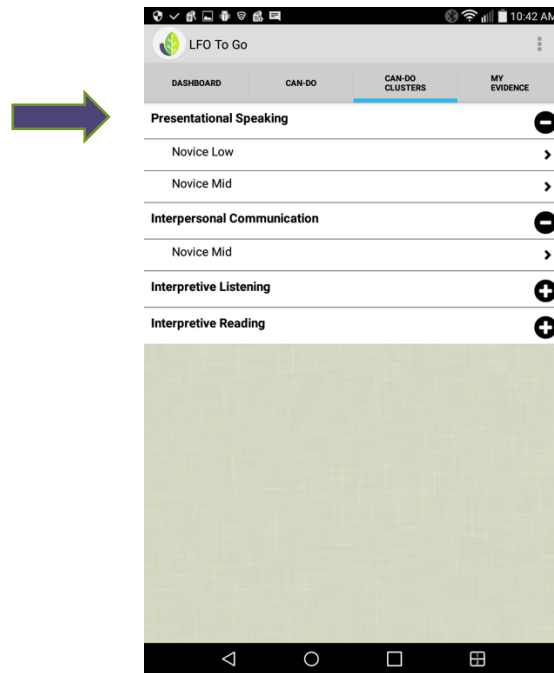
10:42 AM

LFO To Go

DASHBOARD

CAN-DO

CAN-DO CLUSTERS

MY EVIDENCE

Presentational Speaking

Novice Low

Novice Mid

Interpersonal Communication

Novice Mid

Interpretive Listening

Interpretive Reading